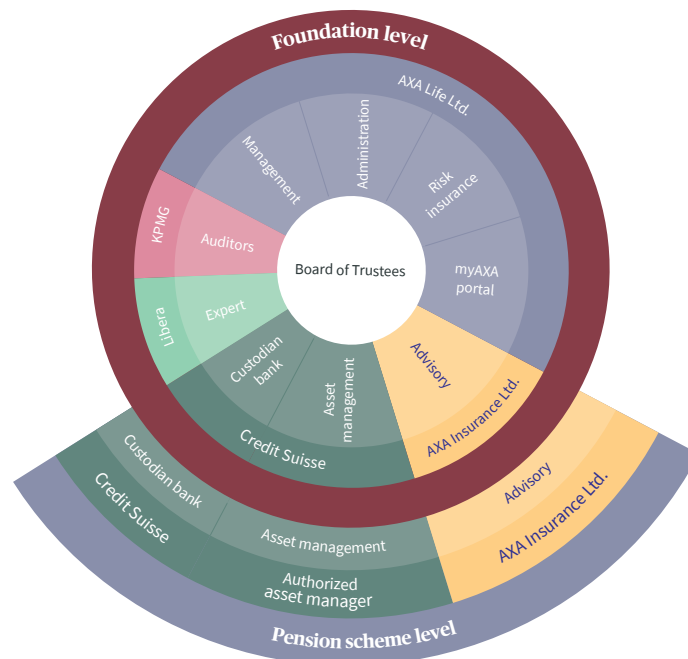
Foundation level

AXA Life Ltd.

Management

Administration

Risk insurance

myAXA portal

KPMG

Auditors

Board of Trustees

Libera

Expert

Custodian bank

Asset management

Credit Suisse

Advisory

AXA Insurance Ltd.

Custodian bank

Credit Suisse

Asset management

Authorized asset manager

Advisory

AXA Insurance Ltd.

Pension scheme level